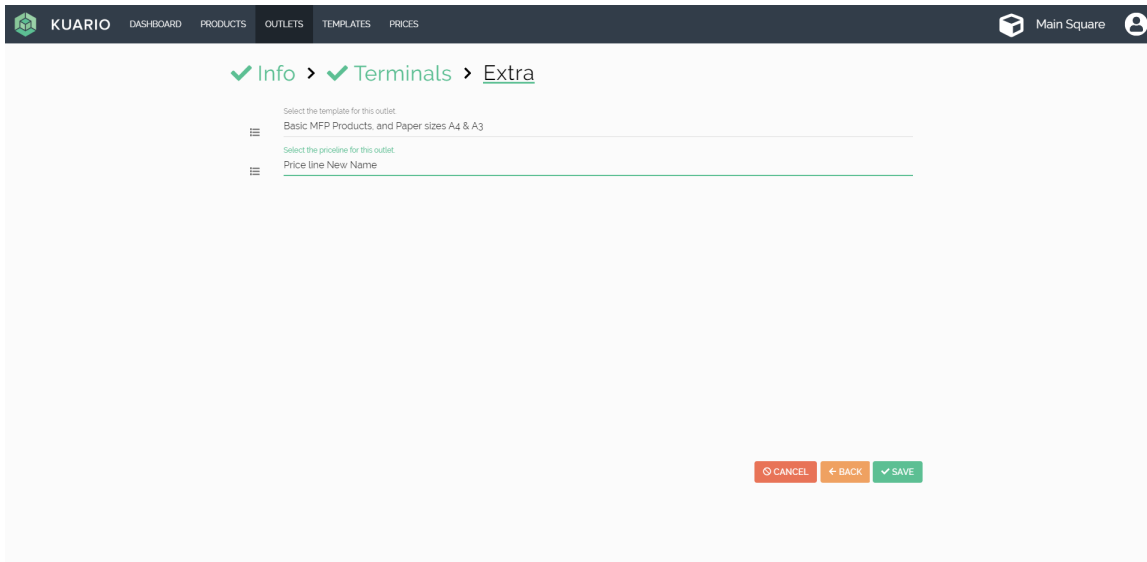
KUARIO DASHBOARD PRODUCTS OUTLETS TEMPLATES PRICES

Main Square

✓ Info > ✓ Terminals > Extra

Select the template for this outlet

Basic MFP Products, and Paper sizes A4 & A3

Select the priceline for this outlet

Price line New Name

CANCEL ← BACK ✓ SAVE